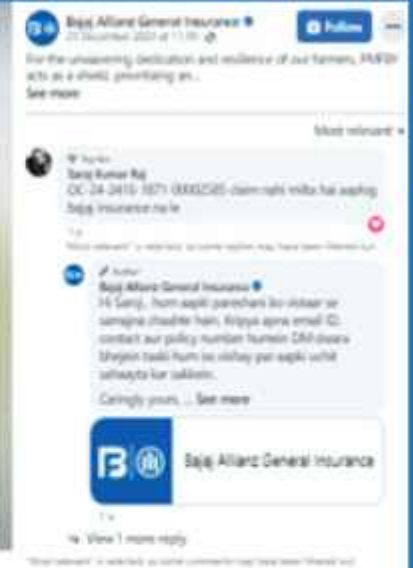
Bajaj Allianz General Insurance
21 December 2023 at 11:30 ·

Follow

For the unwavering dedication and resilience of our farmers, PMFBY acts as a shield, prioritising an...
See more

Most relevant

Top fan
Saroj Kumar Raj
OC-24-2410-1871-00002305 claim nahi mila hai aaphog bajaj insurance na le

1 w

"Most relevant" is selected, so some replies may have been filtered out.

Author
Bajaj Allianz General Insurance
Hi Saroj, hum aapki pareshani ko vistaar se samajna chaahte hain. Kripya apna email ID, contact aur policy number humein DM dwara bhejein taaki hum iss vishay par aapki uchit sahayata kar sakkein.

Caringly yours, ... See more

Bajaj Allianz General Insurance

1 w

View 1 more reply

"Most relevant" is selected, so some comments may have been filtered out.